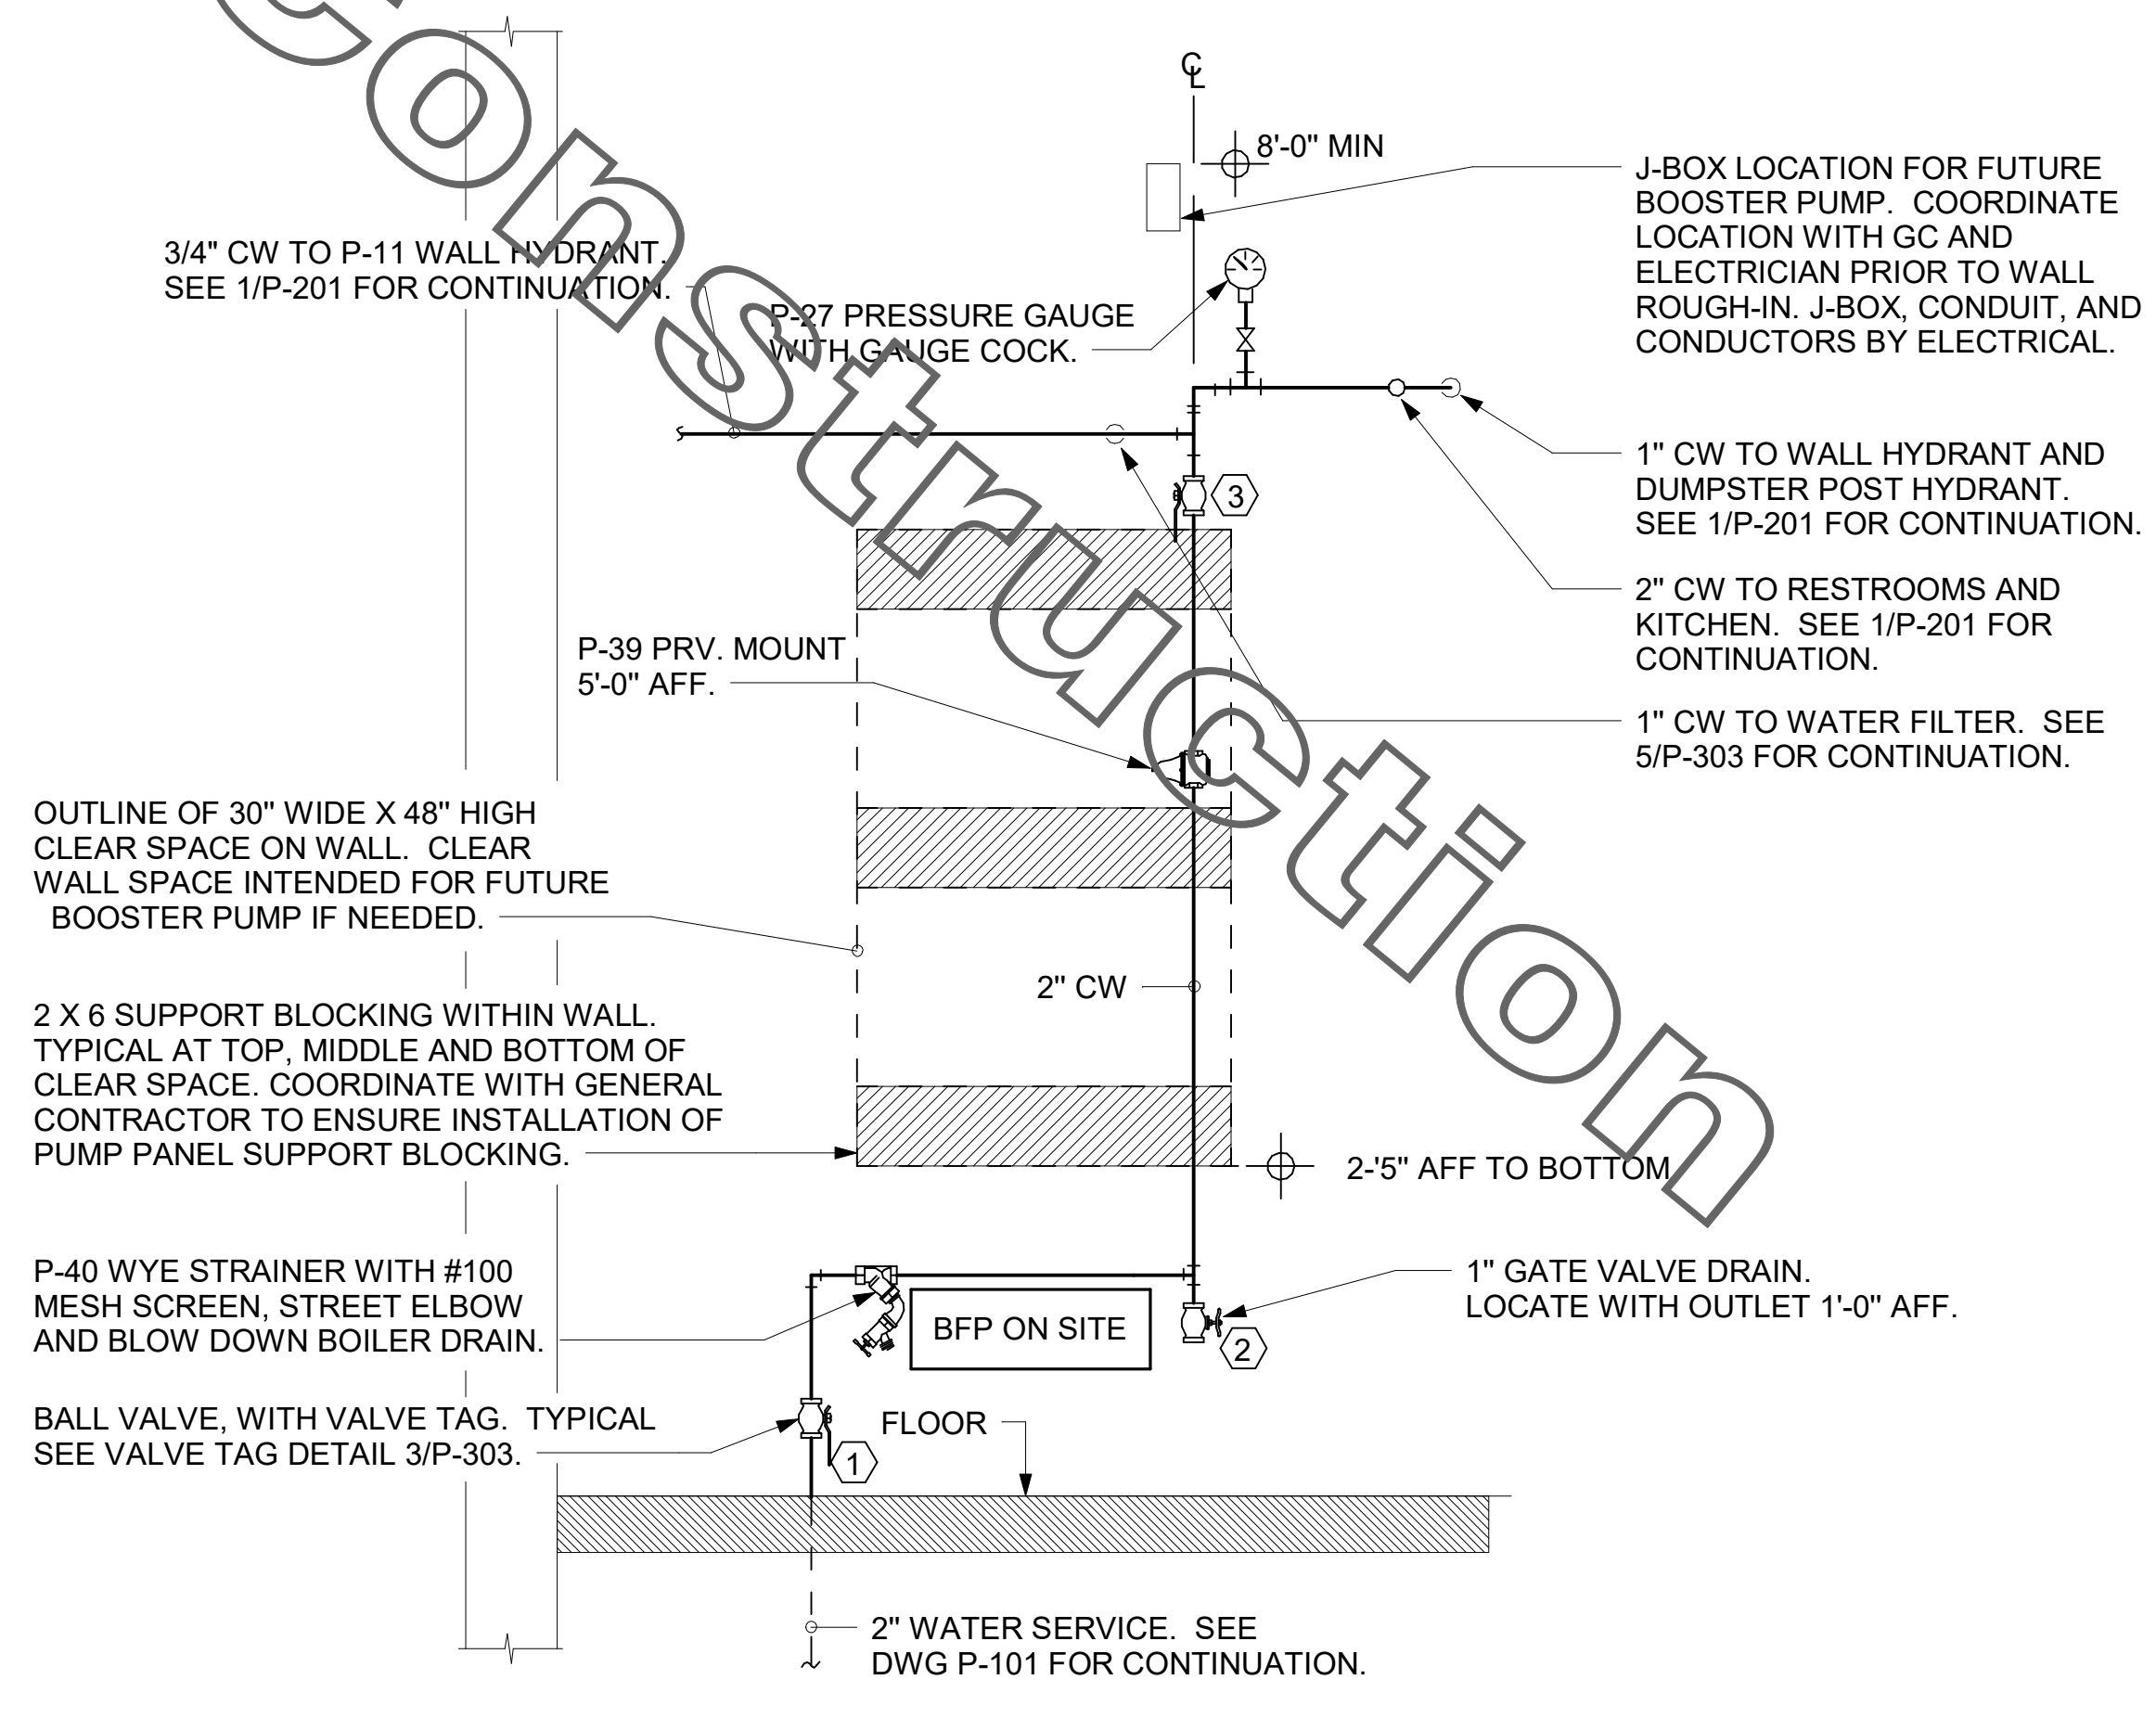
Construction

℄

8'-0" MIN

J-BOX LOCATION FOR FUTURE BOOSTER PUMP. COORDINATE LOCATION WITH GC AND ELECTRICIAN PRIOR TO WALL ROUGH-IN. J-BOX, CONDUIT, AND CONDUCTORS BY ELECTRICAL.

3/4" CW TO P-11 WALL HYDRANT. SEE 1/P-201 FOR CONTINUATION.

P-27 PRESSURE GAUGE WITH GAUGE COCK.

1" CW TO WALL HYDRANT AND DUMPSTER POST HYDRANT. SEE 1/P-201 FOR CONTINUATION.

3

2" CW TO RESTROOMS AND KITCHEN. SEE 1/P-201 FOR CONTINUATION.

P-39 PRV. MOUNT 5'-0" AFF.

1" CW TO WATER FILTER. SEE 5/P-303 FOR CONTINUATION.

OUTLINE OF 30" WIDE X 48" HIGH CLEAR SPACE ON WALL. CLEAR WALL SPACE INTENDED FOR FUTURE BOOSTER PUMP IF NEEDED.

2" CW

2 X 6 SUPPORT BLOCKING WITHIN WALL. TYPICAL AT TOP, MIDDLE AND BOTTOM OF CLEAR SPACE. COORDINATE WITH GENERAL CONTRACTOR TO ENSURE INSTALLATION OF PUMP PANEL SUPPORT BLOCKING.

2-'5" AFF TO BOTTOM

P-40 WYE STRAINER WITH #100 MESH SCREEN, STREET ELBOW AND BLOW DOWN BOILER DRAIN.

BFP ON SITE

1" GATE VALVE DRAIN. LOCATE WITH OUTLET 1'-0" AFF.

2

BALL VALVE, WITH VALVE TAG. TYPICAL SEE VALVE TAG DETAIL 3/P-303.

FLOOR

1

2" WATER SERVICE. SEE DWG P-101 FOR CONTINUATION.